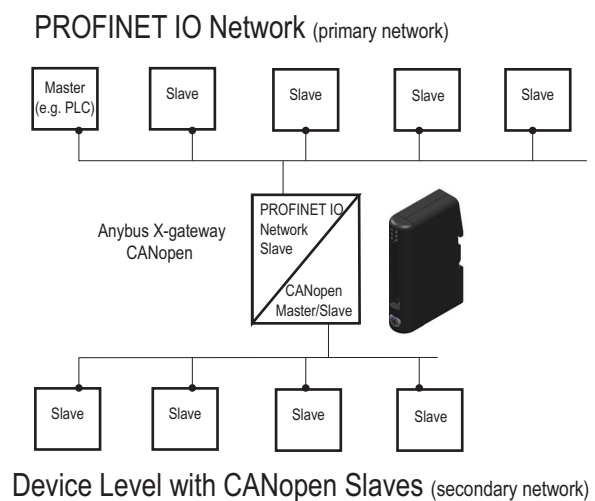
PROFINET IO Network (primary network)

Master (e.g. PLC)

Slave

Slave

Slave

Slave

Anybus X-gateway CANopen

PROFINET IO Network Slave

CANopen Master/Slave

Slave

Slave

Slave

Slave

Device Level with CANopen Slaves (secondary network)